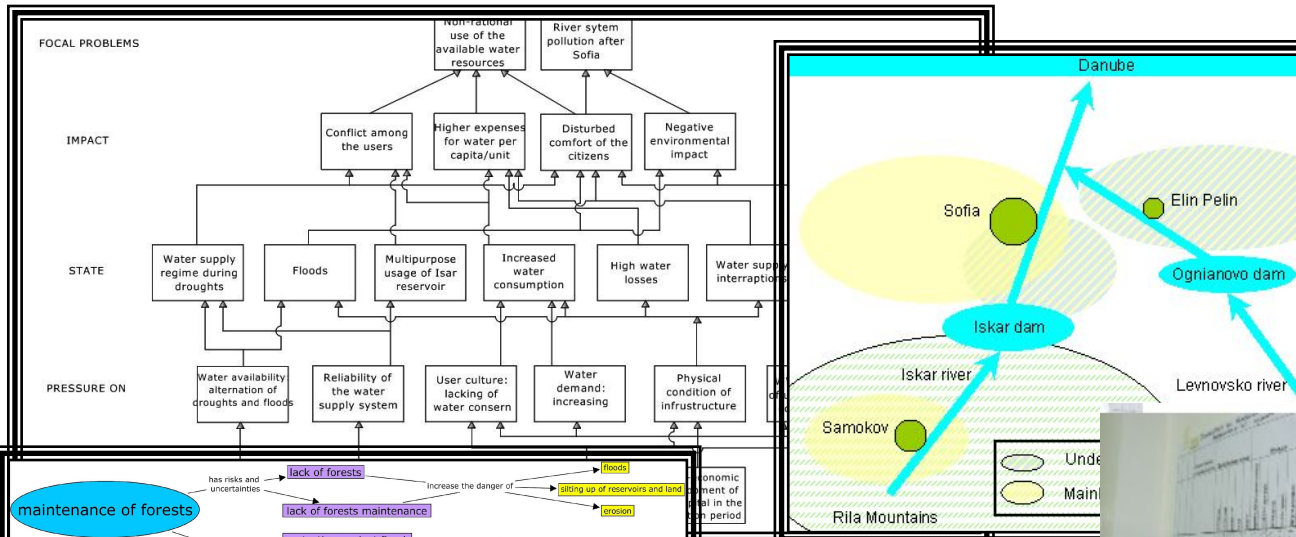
FOCAL PROBLEMS

Non-rational use of the available water resources

River sytem pollution after Sofia

IMPACT

Conflict among the users

Higher expenses for water per capita/unit

Disturbed comfort of the citizens

Negative environmental impact

STATE

Water supply regime during droughts

Floods

Multipurpose usage of Isar reservoir

Increased water consumption

High water losses

Water supply interraptions

PRESSURE ON

Water availability alternation of droughts and floods

Reliability of the water supply system

User culture: lacking of water consern

Water demand: increasing

Physical condition of infrustructure

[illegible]onomic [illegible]ment of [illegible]tal in the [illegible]n period

maintenance of forests

has risks and uncertainties

lack of forests

lack of forests maintenance

increase the danger of

floods

silting up of reservoirs and land

erosion

Danube

Sofia

Elin Pelin

Ognianovo dam

Iskar dam

Iskar river

Levnovsko river

Samokov

Rila Mountains

Unde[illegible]

Main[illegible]